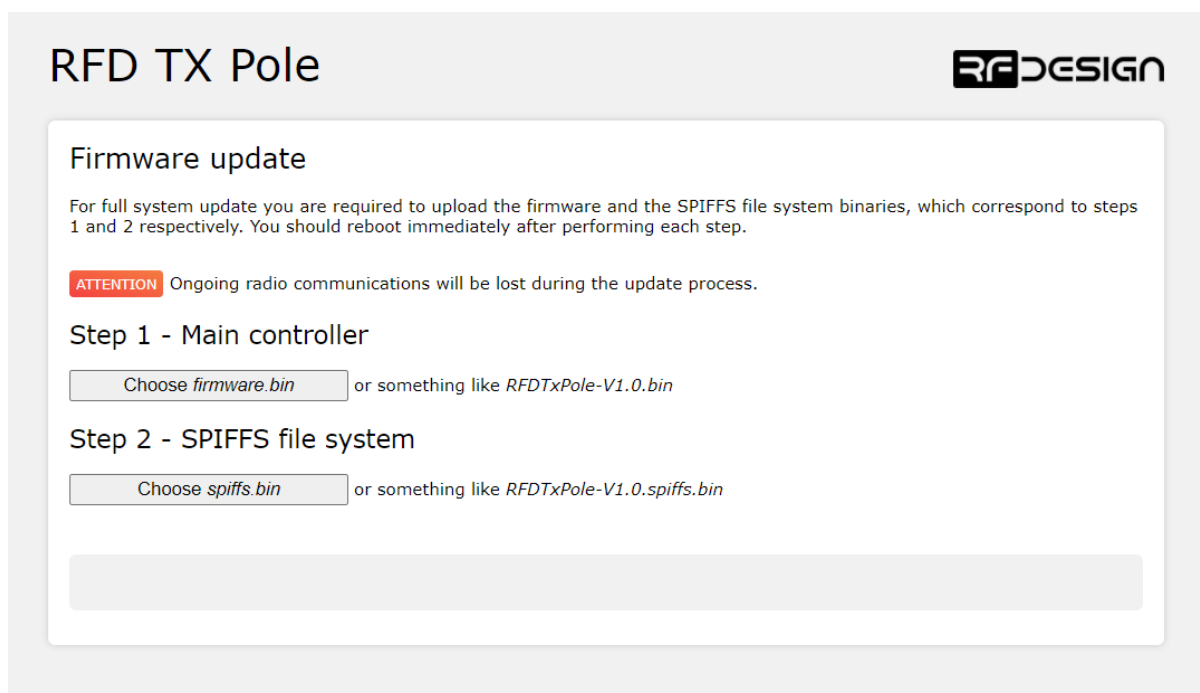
RFD TX Pole

RFDESIGN

Firmware update

For full system update you are required to upload the firmware and the SPIFFS file system binaries, which correspond to steps 1 and 2 respectively. You should reboot immediately after performing each step.

ATTENTION Ongoing radio communications will be lost during the update process.

Step 1 - Main controller

Choose *firmware.bin* or something like *RFDTxPole-V1.0.bin*

Step 2 - SPIFFS file system

Choose *spiffs.bin* or something like *RFDTxPole-V1.0.spiffs.bin*